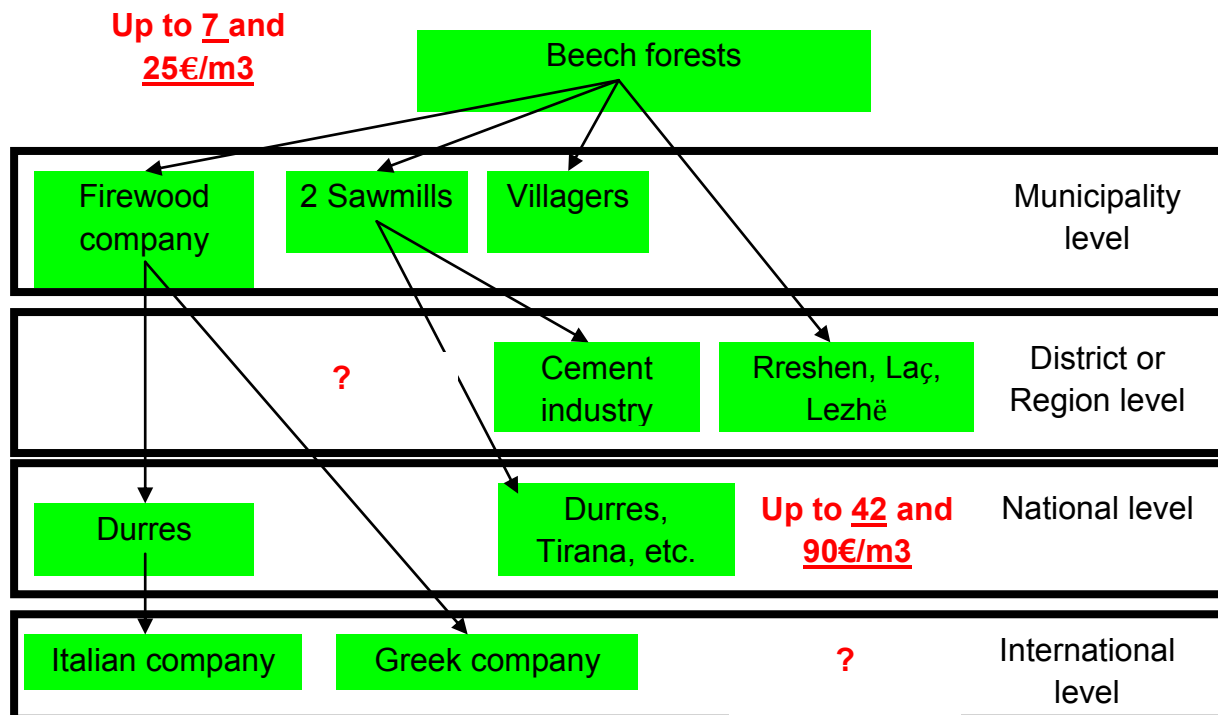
Up to 7 and 25€/m3

Beech forests

Firewood company

2 Sawmills

Villagers

Municipality level

?

Cement industry

Rreshen, Laç, Lezhë

District or Region level

Durres

Durres, Tirana, etc.

Up to 42 and 90€/m3

National level

Italian company

Greek company

?

International level